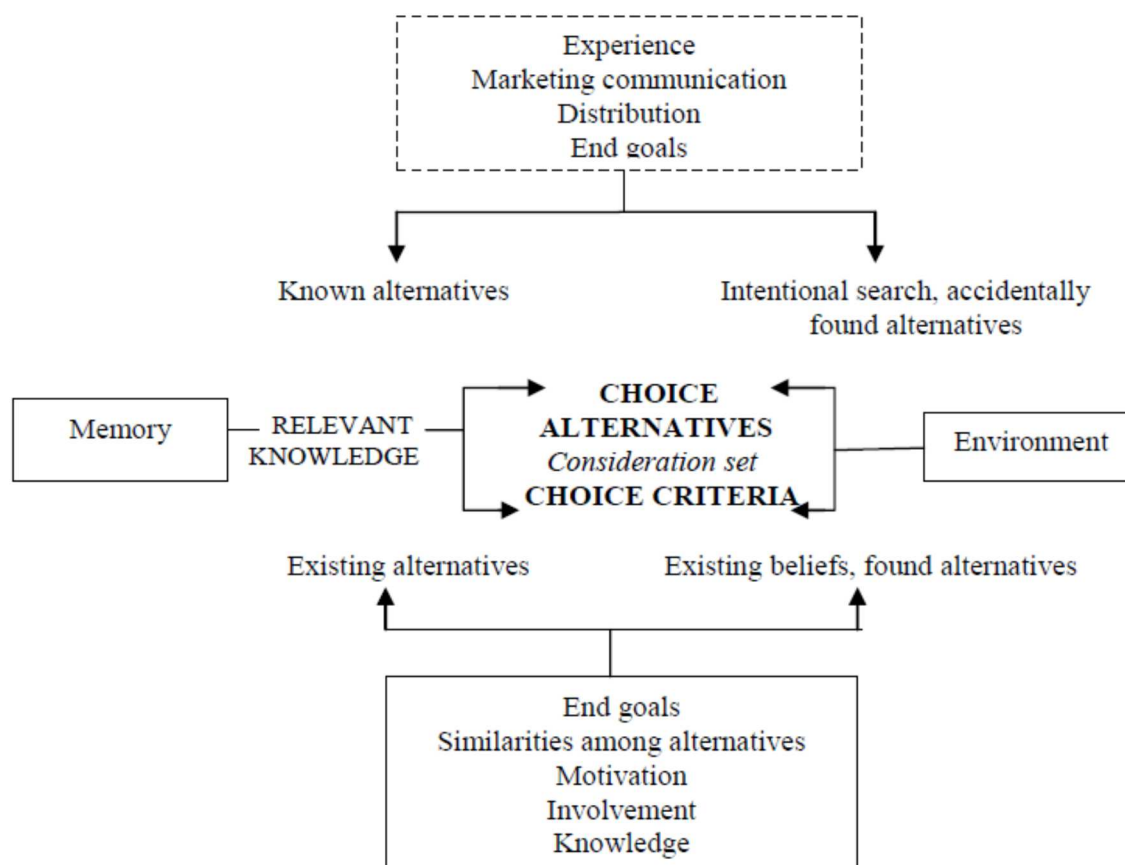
Experience
Marketing communication
Distribution
End goals

Known alternatives

Intentional search, accidentally found alternatives

Memory

RELEVANT KNOWLEDGE

CHOICE ALTERNATIVES
*Consideration set*
CHOICE CRITERIA

Environment

Existing alternatives

Existing beliefs, found alternatives

End goals
Similarities among alternatives
Motivation
Involvement
Knowledge